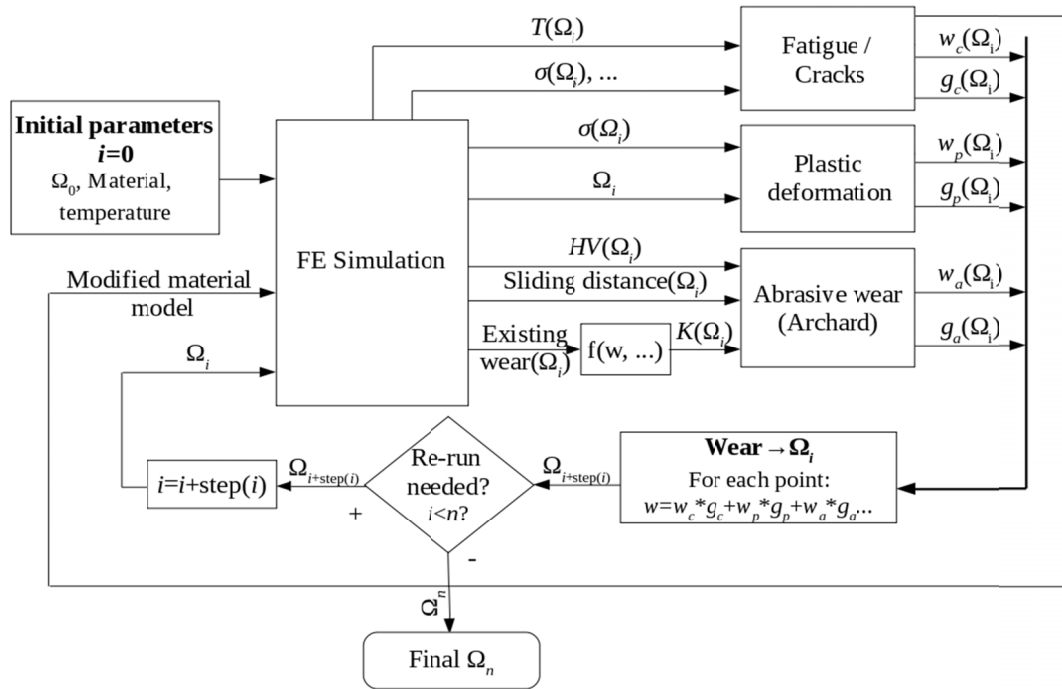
Initial parameters
$i$=0
$\Omega_0$, Material, temperature

FE Simulation

$T(\Omega)$

$\sigma(\Omega_i)$, ...

Fatigue / Cracks

$w_c(\Omega_i)$

$g_c(\Omega_i)$

$\sigma(\Omega_i)$

$\Omega_i$

Plastic deformation

$w_p(\Omega_i)$

$g_p(\Omega_i)$

$HV(\Omega_i)$

Sliding distance($\Omega_i$)

Abrasive wear (Archard)

$w_a(\Omega_i)$

$g_a(\Omega_i)$

Modified material model

Existing wear($\Omega_i$)

f(w, ...)

$K(\Omega_i)$

$\Omega_i$

Wear → $\Omega_i$
For each point:
$w=w_c*g_c+w_p*g_p+w_a*g_a$...

$\Omega_{i+\text{step}(i)}$

Re-run needed? $i<n$?

$\Omega_{i+\text{step}(i)}$

$i=i+\text{step}(i)$

+

-

$\Omega_n$

Final $\Omega_n$